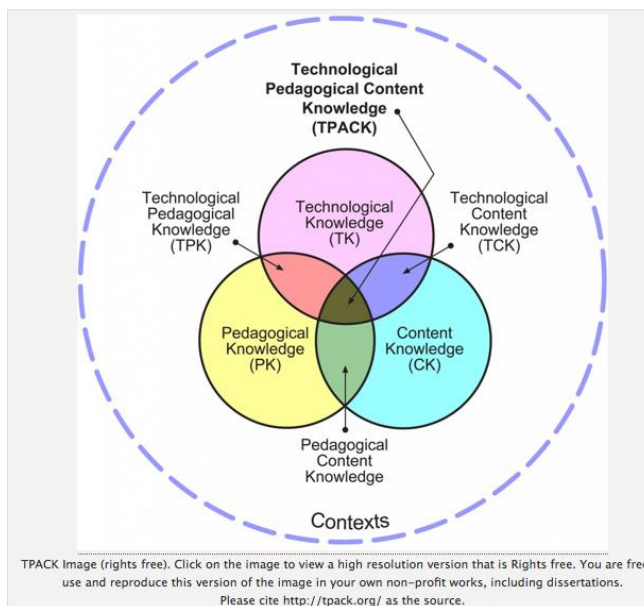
Technological Pedagogical Content Knowledge (TPACK)

Technological Pedagogical Knowledge (TPK)

Technological Knowledge (TK)

Technological Content Knowledge (TCK)

Pedagogical Knowledge (PK)

Content Knowledge (CK)

Pedagogical Content Knowledge

Contexts

TPACK Image (rights free). Click on the image to view a high resolution version that is Rights free. You are free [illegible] use and reproduce this version of the image in your own non-profit works, including dissertations. Please cite http://tpack.org/ as the source.